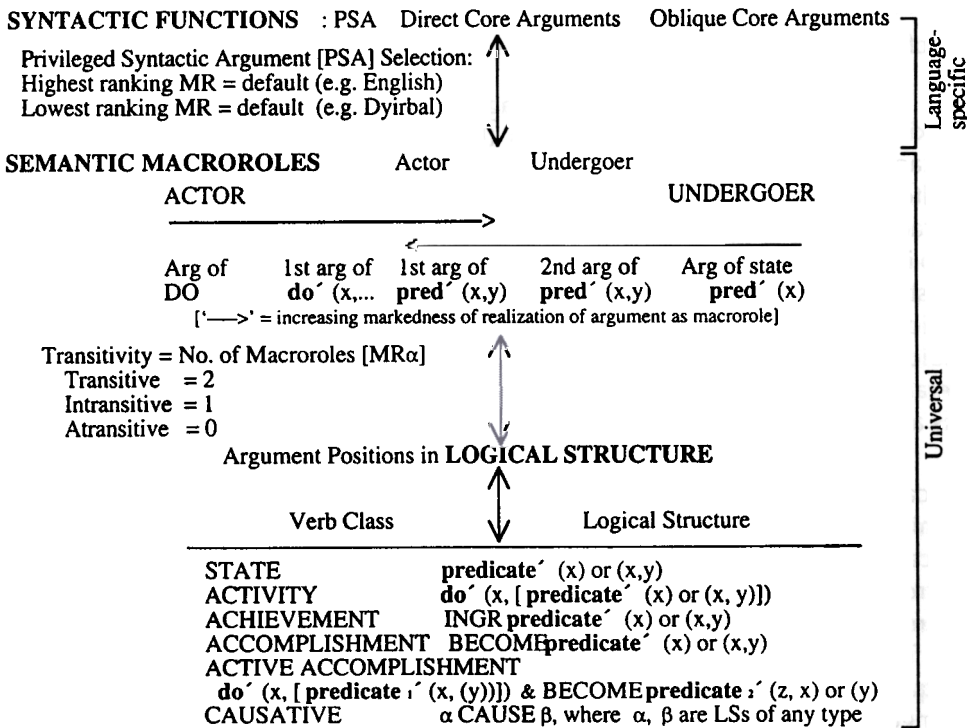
SYNTACTIC FUNCTIONS : PSA Direct Core Arguments Oblique Core Arguments

Language-specific

Privileged Syntactic Argument [PSA] Selection:
Highest ranking MR = default (e.g. English)
Lowest ranking MR = default (e.g. Dyirbal)

SEMANTIC MACROROLES Actor Undergoer

ACTOR UNDERGOER

Arg of DO | 1st arg of **do´** (x,... | 1st arg of **pred´** (x,y) | 2nd arg of **pred´** (x,y) | Arg of state **pred´** (x)

['—>' = increasing markedness of realization of argument as macrorole]

Transitivity = No. of Macroroles [MRα]
Transitive = 2
Intransitive = 1
Atransitive = 0

Universal

Argument Positions in LOGICAL STRUCTURE

Verb Class Logical Structure

STATE **predicate´** (x) or (x,y)
ACTIVITY **do´** (x, [ **predicate´** (x) or (x, y)])
ACHIEVEMENT INGR **predicate´** (x) or (x,y)
ACCOMPLISHMENT BECOME **predicate´** (x) or (x,y)
ACTIVE ACCOMPLISHMENT
**do´** (x, [ **predicate** $_1$´ (x, (y))]) & BECOME **predicate** $_2$´ (z, x) or (y)
CAUSATIVE α CAUSE β, where α, β are LSs of any type